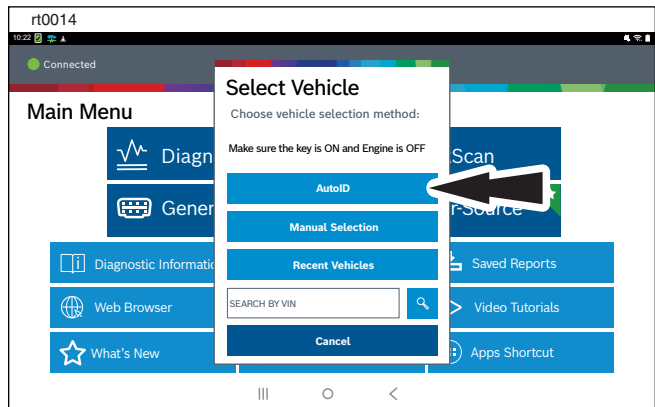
rt0014

10:22

Connected

Main Menu

Diagn

Scan

Gener

r-Source

Diagnostic Informatio

Saved Reports

Web Browser

Video Tutorials

What's New

Apps Shortcut

Select Vehicle

Choose vehicle selection method:

Make sure the key is ON and Engine is OFF

AutoID

Manual Selection

Recent Vehicles

SEARCH BY VIN

Cancel